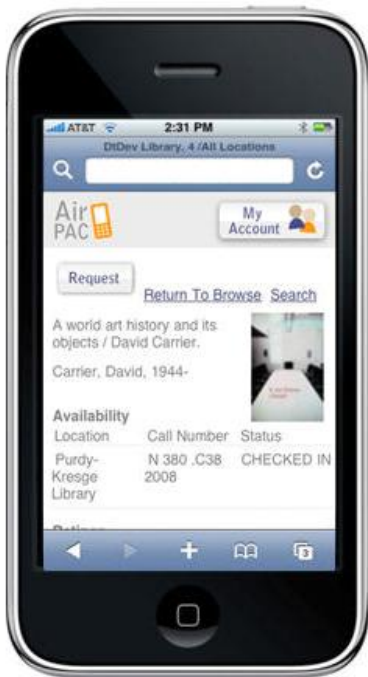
AT&T 2:31 PM

DtDev Library, 4 /All Locations

Air PAC

My Account

Request

Return To Browse Search

A world art history and its objects / David Carrier.

Carrier, David, 1944-

Availability

| Location | Call Number | Status |
|---|---|---|
| Purdy-Kresge Library | N 380 .C38 2008 | CHECKED IN |

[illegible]